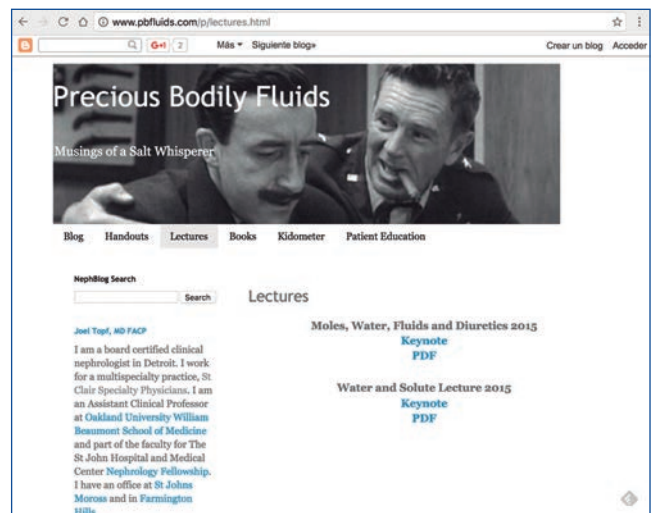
www.pbfluids.com/p/lectures.html

G+1 2 Más ▾ Siguiente blog» Crear un blog Acceder

Precious Bodily Fluids

Musings of a Salt Whisperer

Blog Handouts Lectures Books Kidometer Patient Education

NephBlog Search

Search

Joel Topf, MD FACP

I am a board certified clinical nephrologist in Detroit. I work for a multispecialty practice, St Clair Specialty Physicians. I am an Assistant Clinical Professor at Oakland University William Beaumont School of Medicine and part of the faculty for The St John Hospital and Medical Center Nephrology Fellowship. I have an office at St Johns Moross and in Farmington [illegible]

Lectures

Moles, Water, Fluids and Diuretics 2015
Keynote
PDF

Water and Solute Lecture 2015
Keynote
PDF